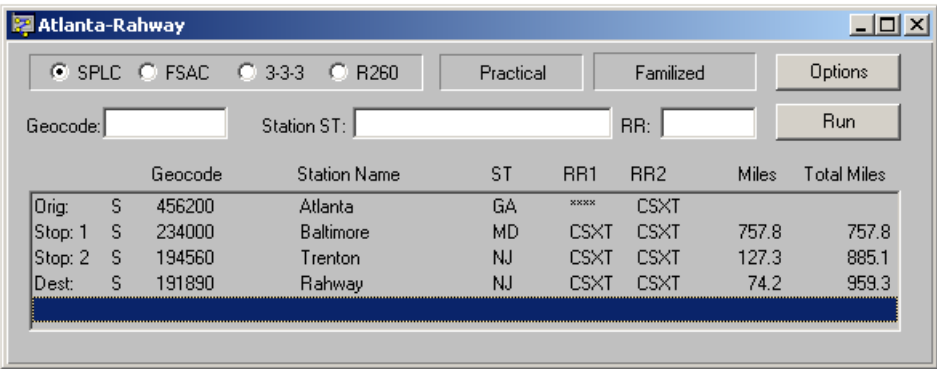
Atlanta-Rahway

SPLC FSAC 3-3-3 R260 Practical Familized Options

Geocode: Station ST: RR: Run

| | | Geocode | Station Name | ST | RR1 | RR2 | Miles | Total Miles |
|---|---|---|---|---|---|---|---|---|
| Orig: | S | 456200 | Atlanta | GA | **** | CSXT | | |
| Stop: 1 | S | 234000 | Baltimore | MD | CSXT | CSXT | 757.8 | 757.8 |
| Stop: 2 | S | 194560 | Trenton | NJ | CSXT | CSXT | 127.3 | 885.1 |
| Dest: | S | 191890 | Rahway | NJ | CSXT | CSXT | 74.2 | 959.3 |